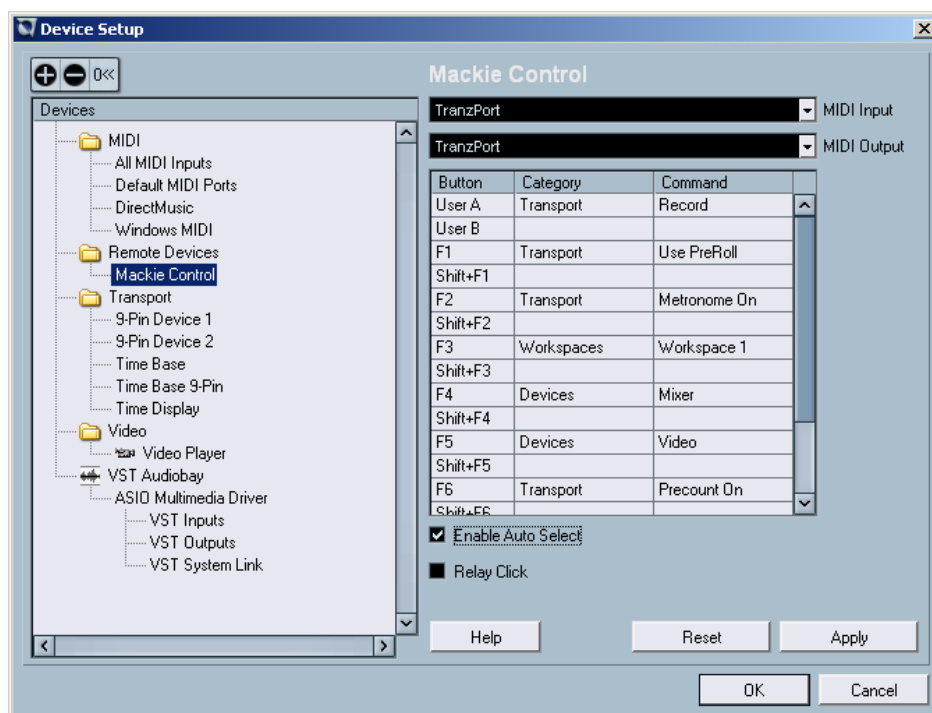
Device Setup

0<<

Devices

MIDI
All MIDI Inputs
Default MIDI Ports
DirectMusic
Windows MIDI
Remote Devices
Mackie Control
Transport
9-Pin Device 1
9-Pin Device 2
Time Base
Time Base 9-Pin
Time Display
Video
Video Player
VST Audiobay
ASIO Multimedia Driver
VST Inputs
VST Outputs
VST System Link

Mackie Control

TranzPort MIDI Input
TranzPort MIDI Output

| Button | Category | Command |
|---|---|---|
| User A | Transport | Record |
| User B | | |
| F1 | Transport | Use PreRoll |
| Shift+F1 | | |
| F2 | Transport | Metronome On |
| Shift+F2 | | |
| F3 | Workspaces | Workspace 1 |
| Shift+F3 | | |
| F4 | Devices | Mixer |
| Shift+F4 | | |
| F5 | Devices | Video |
| Shift+F5 | | |
| F6 | Transport | Precount On |
| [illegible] | | |

Enable Auto Select
Relay Click

Help Reset Apply

OK Cancel